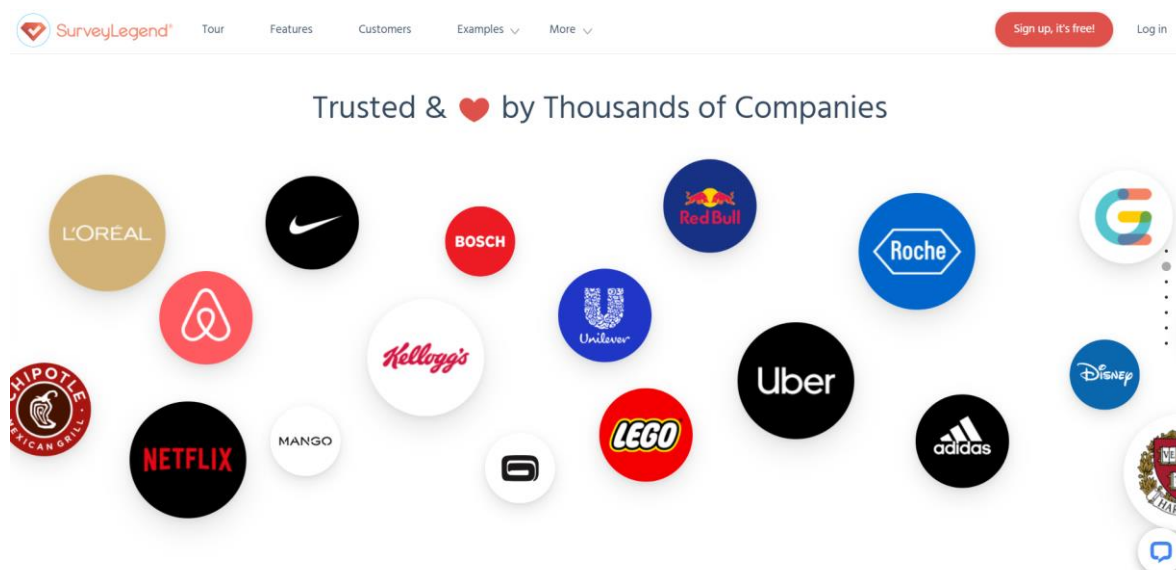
SurveyLegend® Tour Features Customers Examples More Sign up, it's free! Log in

Trusted & by Thousands of Companies

L'ORÉAL

BOSCH

Red Bull

Roche

Unilever

Kellogg's

CHIPOTLE MEXICAN GRILL

Uber

Disney

NETFLIX

MANGO

LEGO

adidas